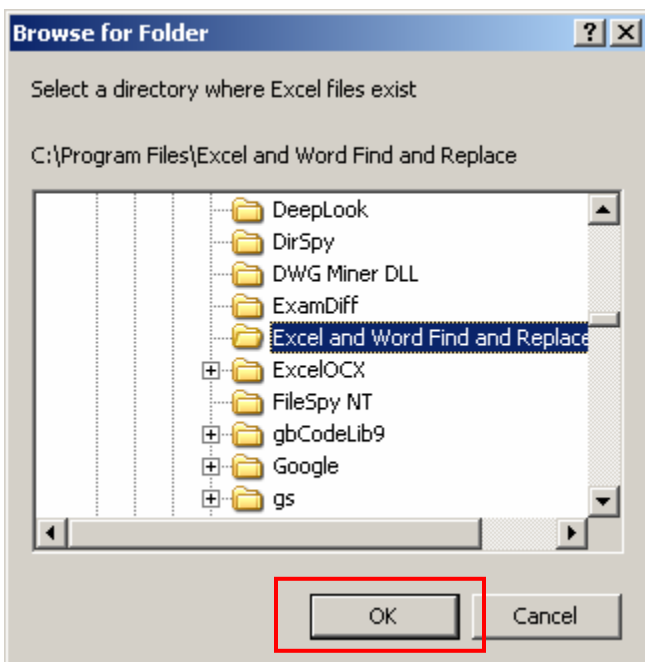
Browse for Folder

?

Select a directory where Excel files exist

C:\Program Files\Excel and Word Find and Replace

DeepLook
DirSpy
DWG Miner DLL
ExamDiff
Excel and Word Find and Replace
ExcelOCX
FileSpy NT
gbCodeLib9
Google
gs

OK
Cancel